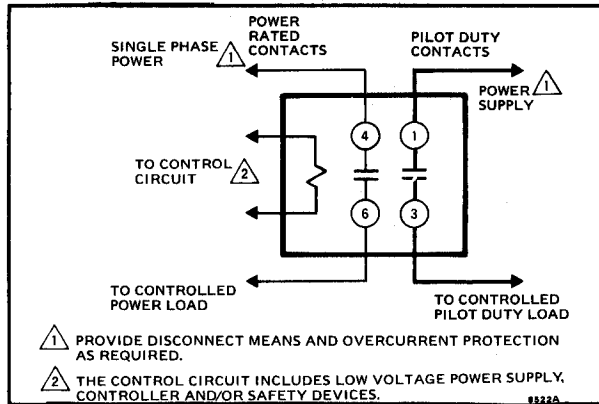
POWER RATED CONTACTS

SINGLE PHASE POWER 1

PILOT DUTY CONTACTS

POWER SUPPLY 1

TO CONTROL CIRCUIT 2

4

1

6

3

TO CONTROLLED POWER LOAD

TO CONTROLLED PILOT DUTY LOAD

1 PROVIDE DISCONNECT MEANS AND OVERCURRENT PROTECTION AS REQUIRED.

2 THE CONTROL CIRCUIT INCLUDES LOW VOLTAGE POWER SUPPLY, CONTROLLER AND/OR SAFETY DEVICES.

8522A